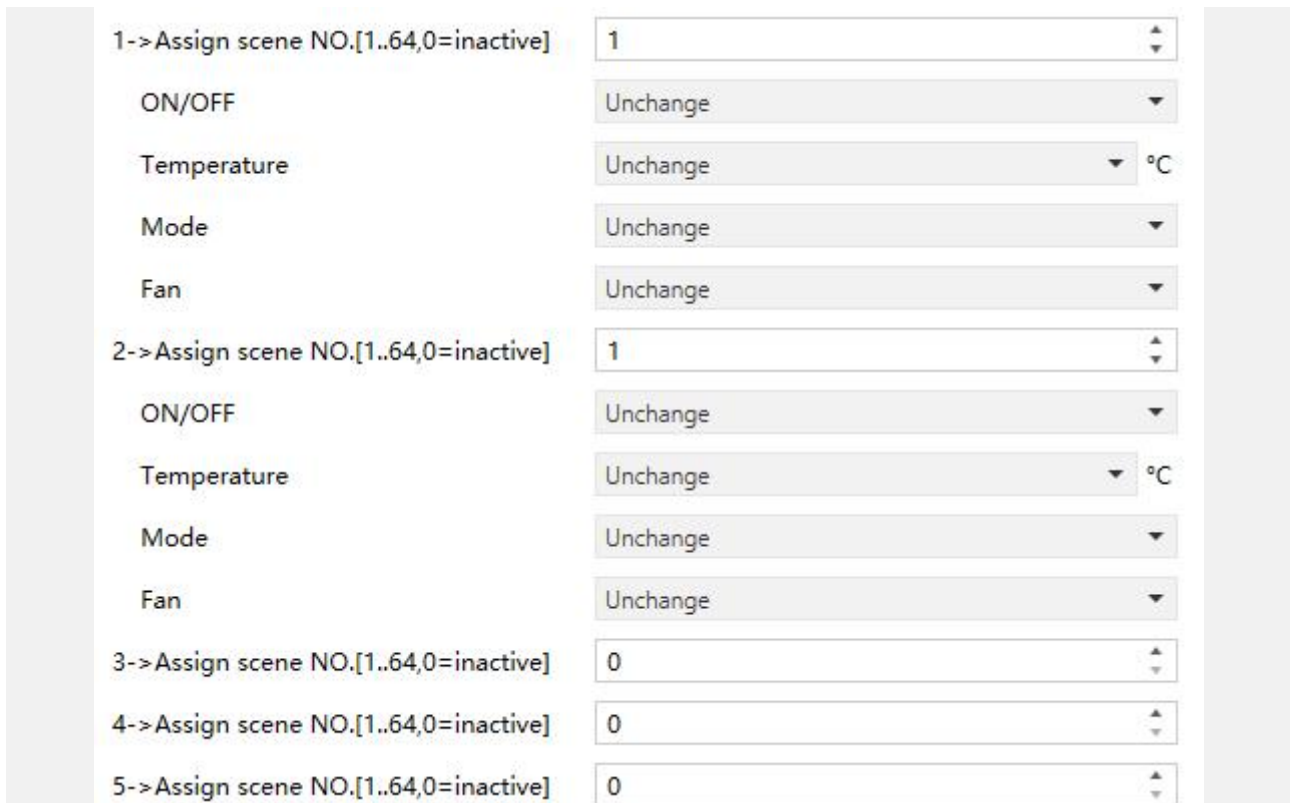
1->Assign scene NO.[1..64,0=inactive] 1

ON/OFF Unchange

Temperature Unchange °C

Mode Unchange

Fan Unchange

2->Assign scene NO.[1..64,0=inactive] 1

ON/OFF Unchange

Temperature Unchange °C

Mode Unchange

Fan Unchange

3->Assign scene NO.[1..64,0=inactive] 0

4->Assign scene NO.[1..64,0=inactive] 0

5->Assign scene NO.[1..64,0=inactive] 0